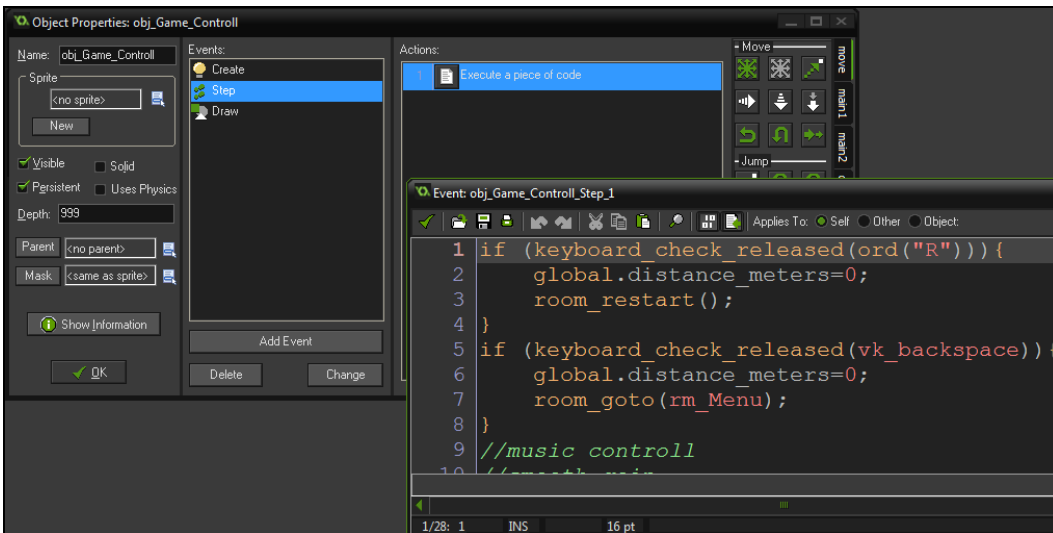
Object Properties: obj_Game_Controll

Name: obj_Game_Controll

Sprite

<no sprite>

New

Visible

Solid

Persistent

Uses Physics

Depth: 999

Parent <no parent>

Mask <same as sprite>

Show Information

OK

Events:

Create

Step

Draw

Add Event

Delete

Change

Actions:

1 Execute a piece of code

Move

move

main1

main2

Jump

Event: obj_Game_Controll_Step_1

Applies To: Self Other Object:

1 if (keyboard_check_released(ord("R"))){
2 global.distance_meters=0;
3 room_restart();
4 }
5 if (keyboard_check_released(vk_backspace)){
6 global.distance_meters=0;
7 room_goto(rm_Menu);
8 }
9 //music controll
10 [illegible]

1/28: 1 INS 16 pt